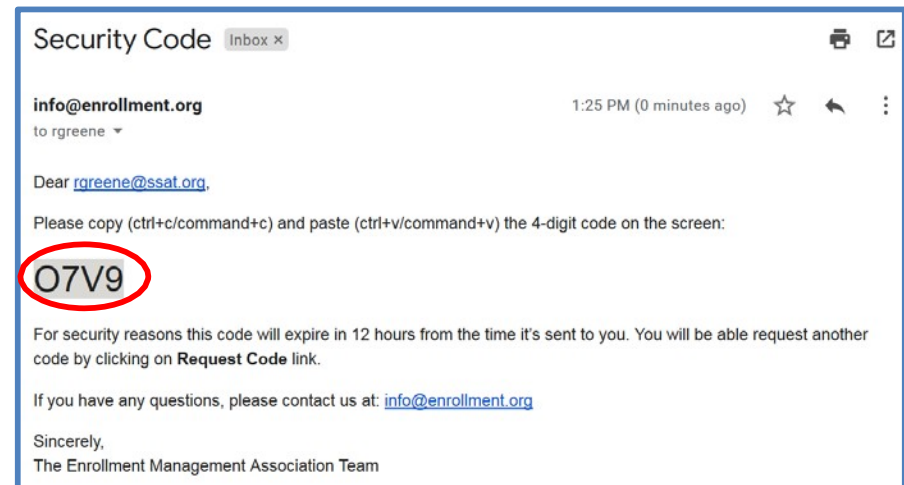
Security Code Inbox ×

info@enrollment.org
to rgreene

1:25 PM (0 minutes ago)

Dear rgreene@ssat.org,

Please copy (ctrl+c/command+c) and paste (ctrl+v/command+v) the 4-digit code on the screen:

O7V9

For security reasons this code will expire in 12 hours from the time it's sent to you. You will be able request another code by clicking on **Request Code** link.

If you have any questions, please contact us at: info@enrollment.org

Sincerely,
The Enrollment Management Association Team